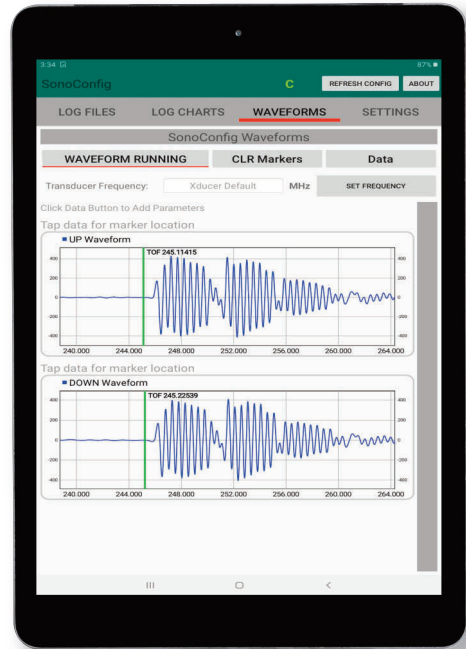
3:34
87%

SonoConfig
C
REFRESH CONFIG
ABOUT

LOG FILES
LOG CHARTS
WAVEFORMS
SETTINGS

SonoConfig Waveforms

WAVEFORM RUNNING
CLR Markers
Data

Transducer Frequency:
Xducer Default
MHz
SET FREQUENCY

Click Data Button to Add Parameters

Tap data for marker location

UP Waveform

TOF 245.11415

400
200
0
-200
-400

400
200
0
-200
-400

240.000
244.000
248.000
252.000
256.000
260.000
264.000

Tap data for marker location

DOWN Waveform

TOF 245.22539

400
200
0
-200
-400

400
200
0
-200
-400

240.000
244.000
248.000
252.000
256.000
260.000
264.000